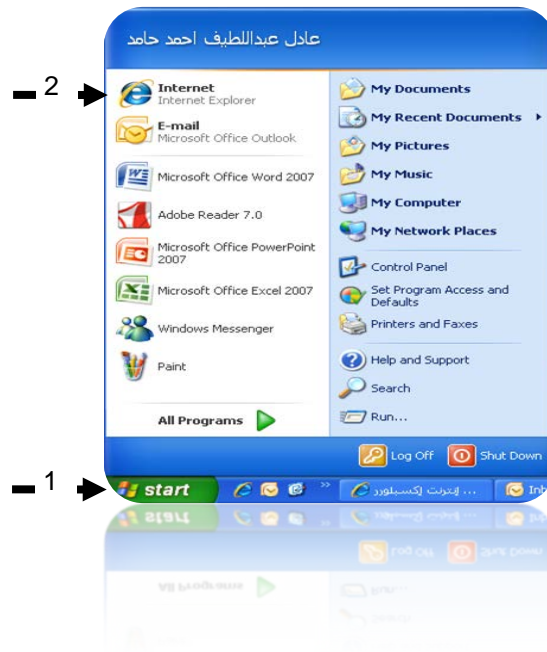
عادل عبداللطيف احمد حامد

2 –

Internet
Internet Explorer

E-mail
Microsoft Office Outlook

Microsoft Office Word 2007

Adobe Reader 7.0

Microsoft Office PowerPoint 2007

Microsoft Office Excel 2007

Windows Messenger

Paint

All Programs

My Documents

My Recent Documents

My Pictures

My Music

My Computer

My Network Places

Control Panel

Set Program Access and Defaults

Printers and Faxes

Help and Support

Search

Run...

Log Off

Shut Down

1 –

start

إنترنت إكسبلورر ...

Inb